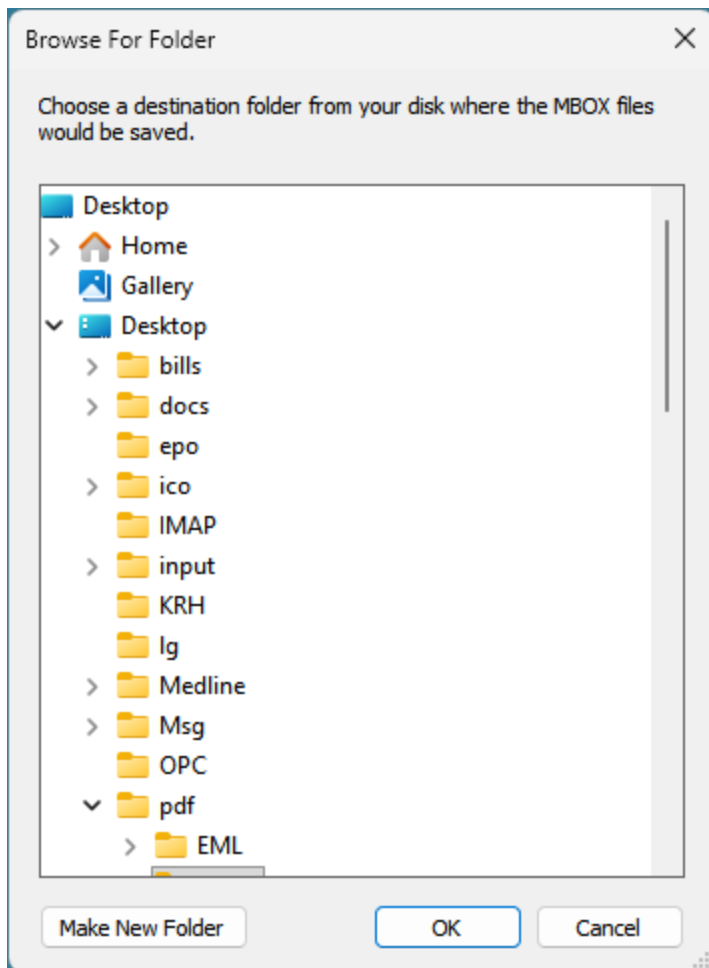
Browse For Folder

Choose a destination folder from your disk where the MBOX files would be saved.

Desktop
Home
Gallery
Desktop
bills
docs
epo
ico
IMAP
input
KRH
lg
Medline
Msg
OPC
pdf
EML

Make New Folder
OK
Cancel